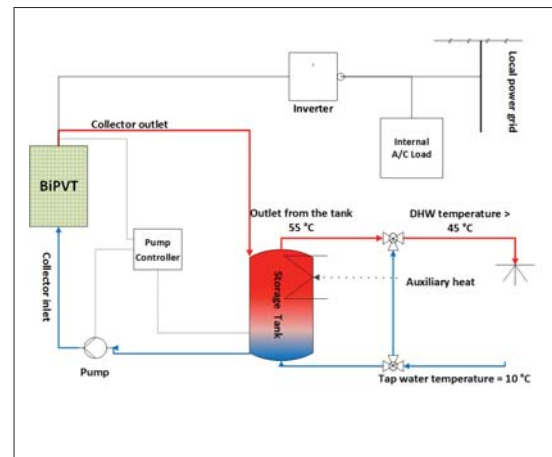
Local power grid

Inverter

Internal A/C Load

Collector outlet

BiPVT

Collector inlet

Pump Controller

Outlet from the tank 55 °C

DHW temperature > 45 °C

Auxiliary heat

Storage Tank

Pump

Tap water temperature = 10 °C